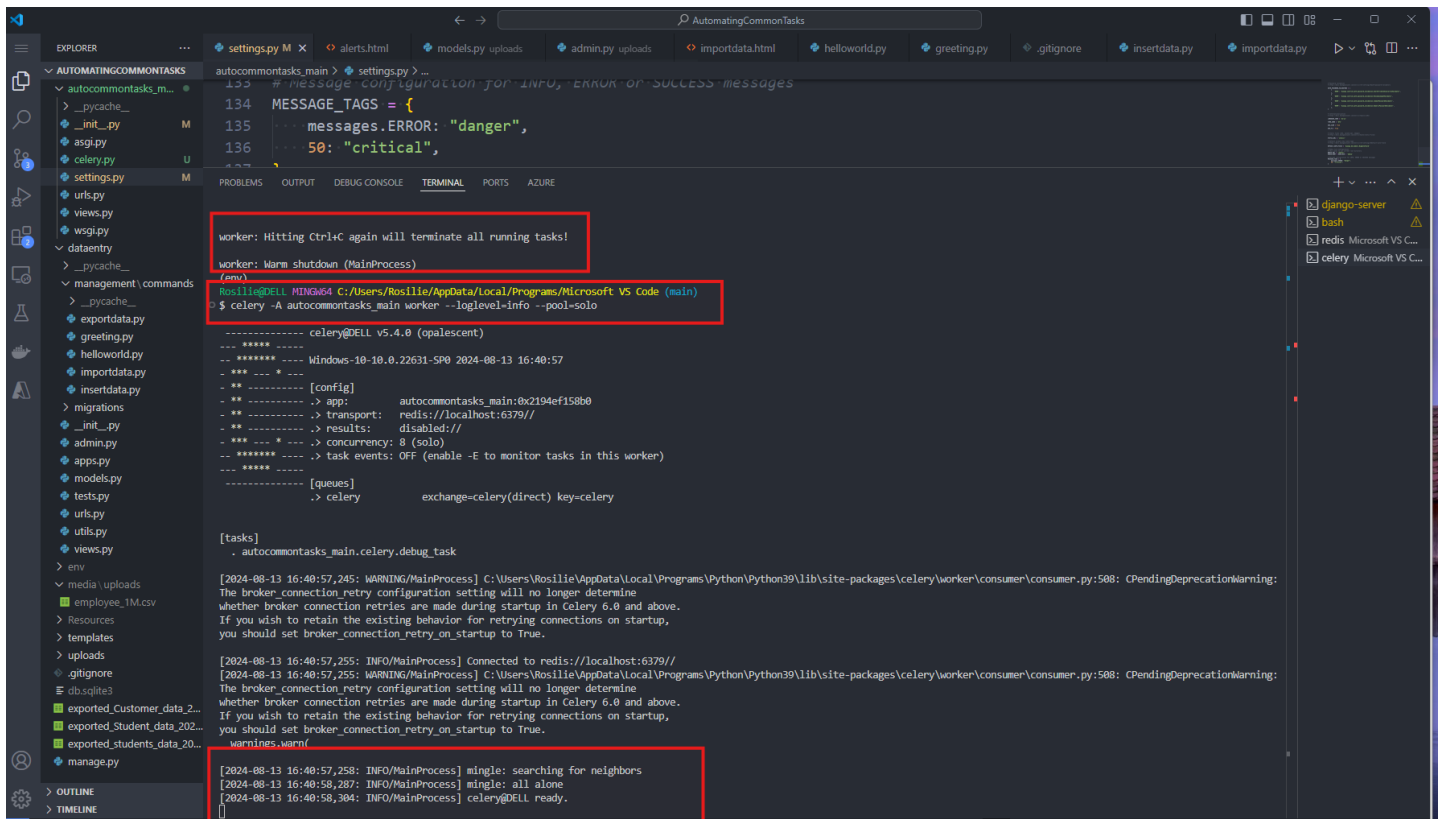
AutomatingCommonTasks

EXPLORER
AUTOMATINGCOMMONTASKS
autocommontasks_m...
__pycache__
__init__.py M
asgi.py
celery.py U
settings.py M
urls.py
views.py
wsgi.py
dataentry
__pycache__
management\commands
__pycache__
exportdata.py
greeting.py
helloworld.py
importdata.py
insertdata.py
migrations
__init__.py
admin.py
apps.py
models.py
tests.py
urls.py
utils.py
views.py
env
media\uploads
employee_1M.csv
Resources
templates
uploads
.gitignore
db.sqlite3
exported_Customer_data_2...
exported_Student_data_202...
exported_students_data_20...
manage.py
OUTLINE
TIMELINE

settings.py M | alerts.html | models.py uploads | admin.py uploads | importdata.html | helloworld.py | greeting.py | .gitignore | insertdata.py | importdata.py

autocommontasks_main > settings.py > ...

133 # Message configuration for INFO, ERROR or SUCCESS messages
134 MESSAGE_TAGS = {
135 messages.ERROR: "danger",
136 50: "critical",

PROBLEMS OUTPUT DEBUG CONSOLE TERMINAL PORTS AZURE

django-server
bash
redis Microsoft VS C...
celery Microsoft VS C...

worker: Hitting Ctrl+C again will terminate all running tasks!

worker: Warm shutdown (MainProcess)
(env)
Rosilie@DELL MINGW64 C:/Users/Rosilie/AppData/Local/Programs/Microsoft VS Code (main)
$ celery -A autocommontasks_main worker --loglevel=info --pool=solo

-------------- celery@DELL v5.4.0 (opalescent)
--- ***** -----
-- ******* ---- Windows-10-10.0.22631-SP0 2024-08-13 16:40:57
- *** --- * ---
- ** ---------- [config]
- ** ---------- .> app: autocommontasks_main:0x2194ef158b0
- ** ---------- .> transport: redis://localhost:6379//
- ** ---------- .> results: disabled://
- *** --- * --- .> concurrency: 8 (solo)
-- ******* ---- .> task events: OFF (enable -E to monitor tasks in this worker)
--- ***** -----
-------------- [queues]
.> celery exchange=celery(direct) key=celery

[tasks]
. autocommontasks_main.celery.debug_task

[2024-08-13 16:40:57,245: WARNING/MainProcess] C:\Users\Rosilie\AppData\Local\Programs\Python\Python39\lib\site-packages\celery\worker\consumer\consumer.py:508: CPendingDeprecationWarning:
The broker_connection_retry configuration setting will no longer determine
whether broker connection retries are made during startup in Celery 6.0 and above.
If you wish to retain the existing behavior for retrying connections on startup,
you should set broker_connection_retry_on_startup to True.

[2024-08-13 16:40:57,255: INFO/MainProcess] Connected to redis://localhost:6379//
[2024-08-13 16:40:57,255: WARNING/MainProcess] C:\Users\Rosilie\AppData\Local\Programs\Python\Python39\lib\site-packages\celery\worker\consumer\consumer.py:508: CPendingDeprecationWarning:
The broker_connection_retry configuration setting will no longer determine
whether broker connection retries are made during startup in Celery 6.0 and above.
If you wish to retain the existing behavior for retrying connections on startup,
you should set broker_connection_retry_on_startup to True.
warnings.warn(

[2024-08-13 16:40:57,258: INFO/MainProcess] mingle: searching for neighbors
[2024-08-13 16:40:58,287: INFO/MainProcess] mingle: all alone
[2024-08-13 16:40:58,304: INFO/MainProcess] celery@DELL ready.